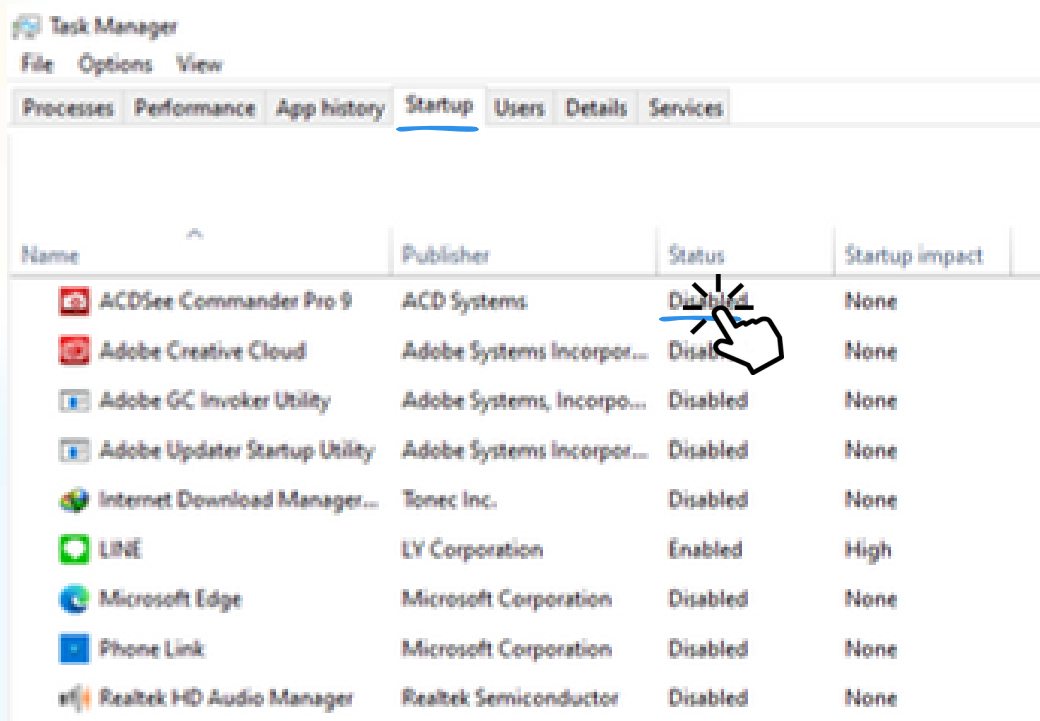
Task Manager

File Options View

Processes Performance App history Startup Users Details Services

| Name | Publisher | Status | Startup impact |
|---|---|---|---|
| ACDSee Commander Pro 9 | ACD Systems | Dis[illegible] | None |
| Adobe Creative Cloud | Adobe Systems Incorpor... | Disab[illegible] | None |
| Adobe GC Invoker Utility | Adobe Systems, Incorpo... | Disabled | None |
| Adobe Updater Startup Utility | Adobe Systems Incorpor... | Disabled | None |
| Internet Download Manager... | Tonec Inc. | Disabled | None |
| LINE | LY Corporation | Enabled | High |
| Microsoft Edge | Microsoft Corporation | Disabled | None |
| Phone Link | Microsoft Corporation | Disabled | None |
| Realtek HD Audio Manager | Realtek Semiconductor | Disabled | None |